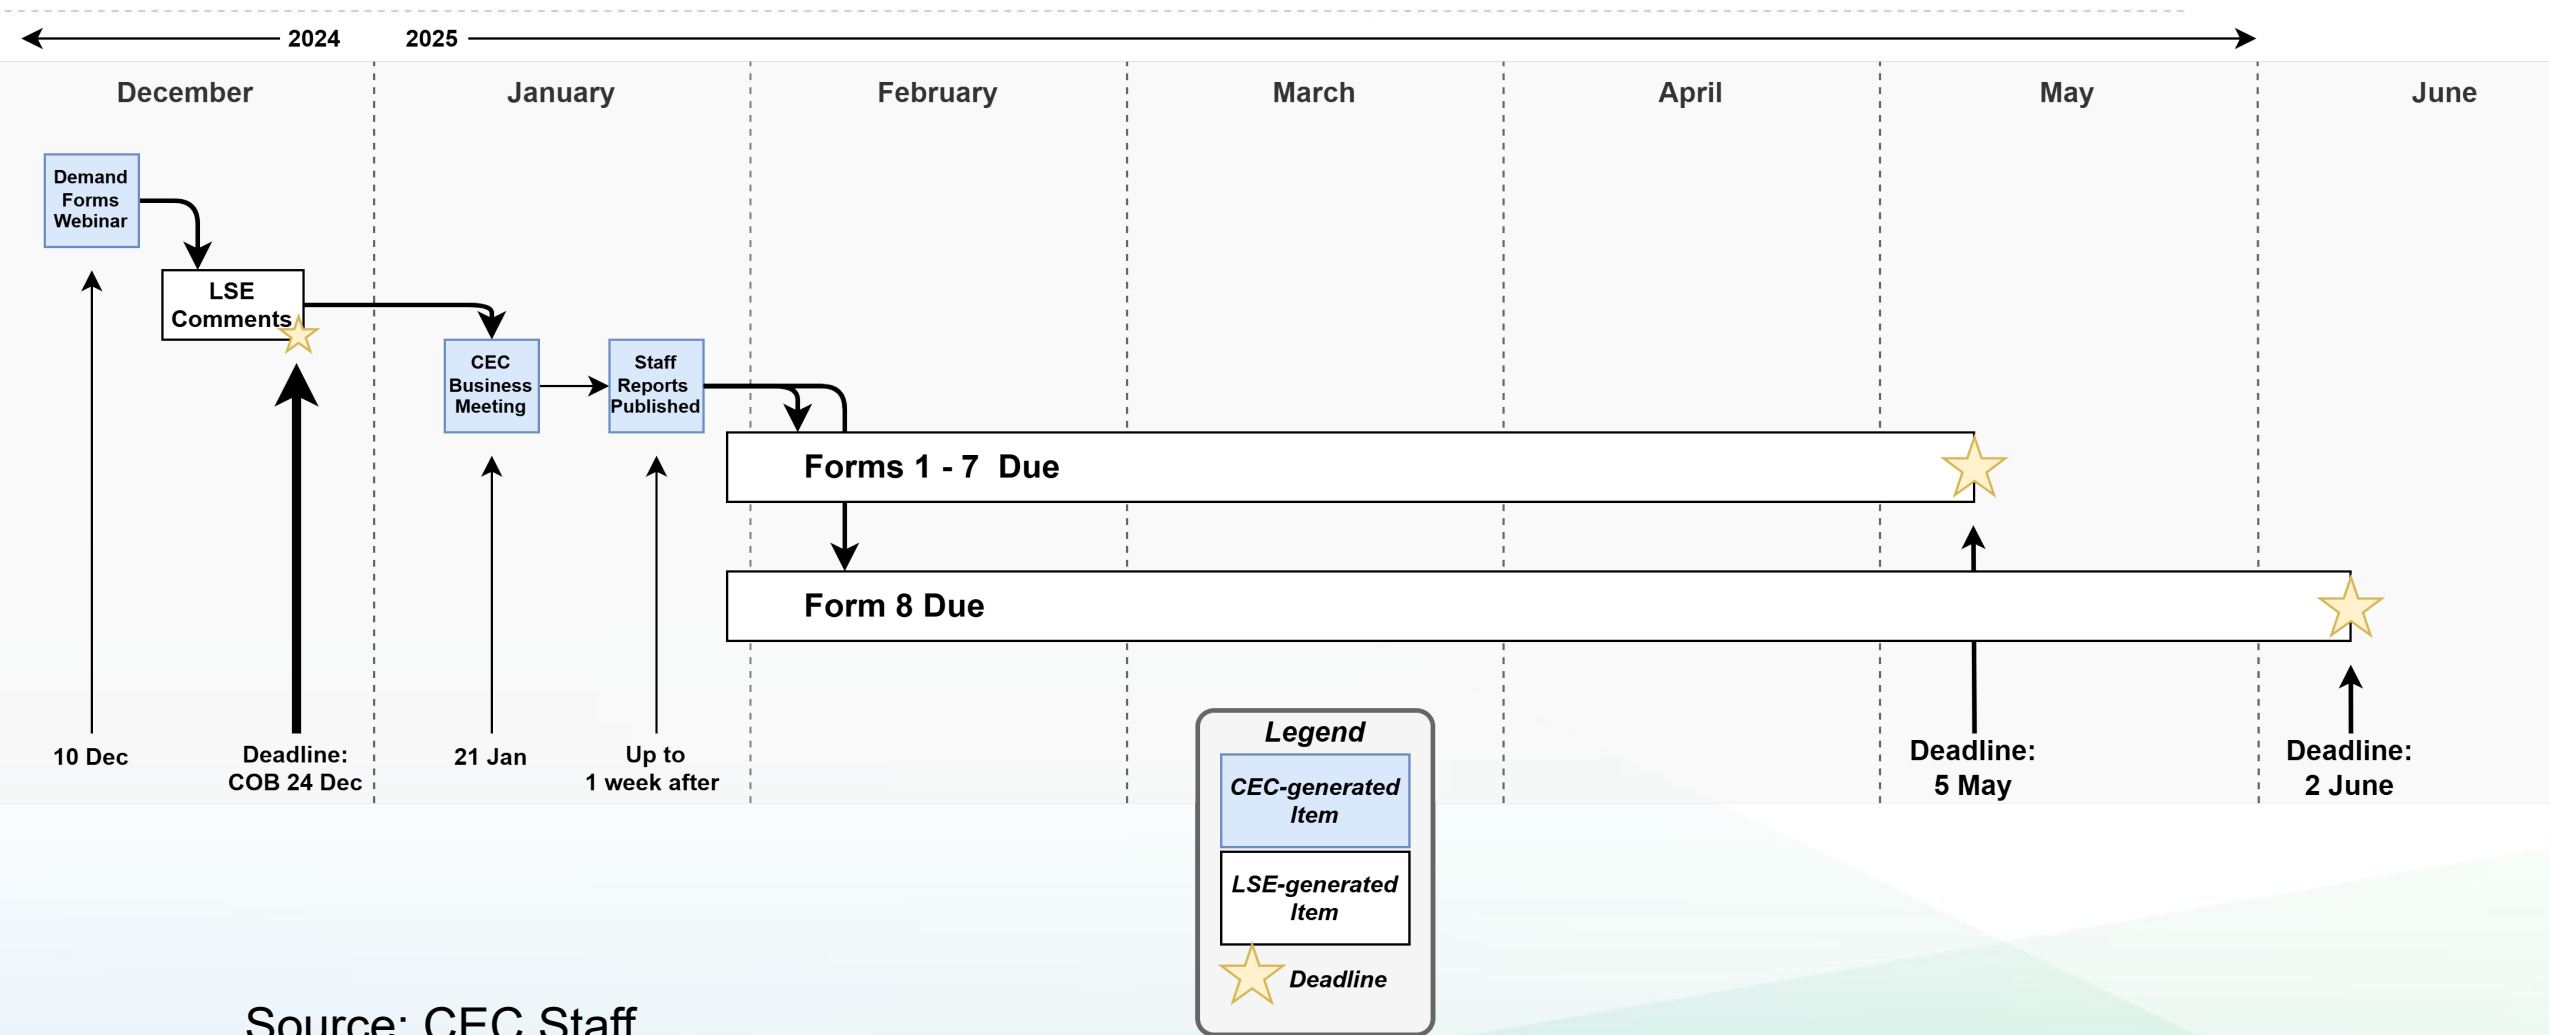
2024 2025

December January February March April May June

Demand Forms Webinar

LSE Comments

CEC Business Meeting

Staff Reports Published

Forms 1 - 7 Due

Form 8 Due

10 Dec

Deadline: COB 24 Dec

21 Jan

Up to 1 week after

Deadline: 5 May

Deadline: 2 June

Legend

CEC-generated Item

LSE-generated Item

Deadline

Source: CEC Staff